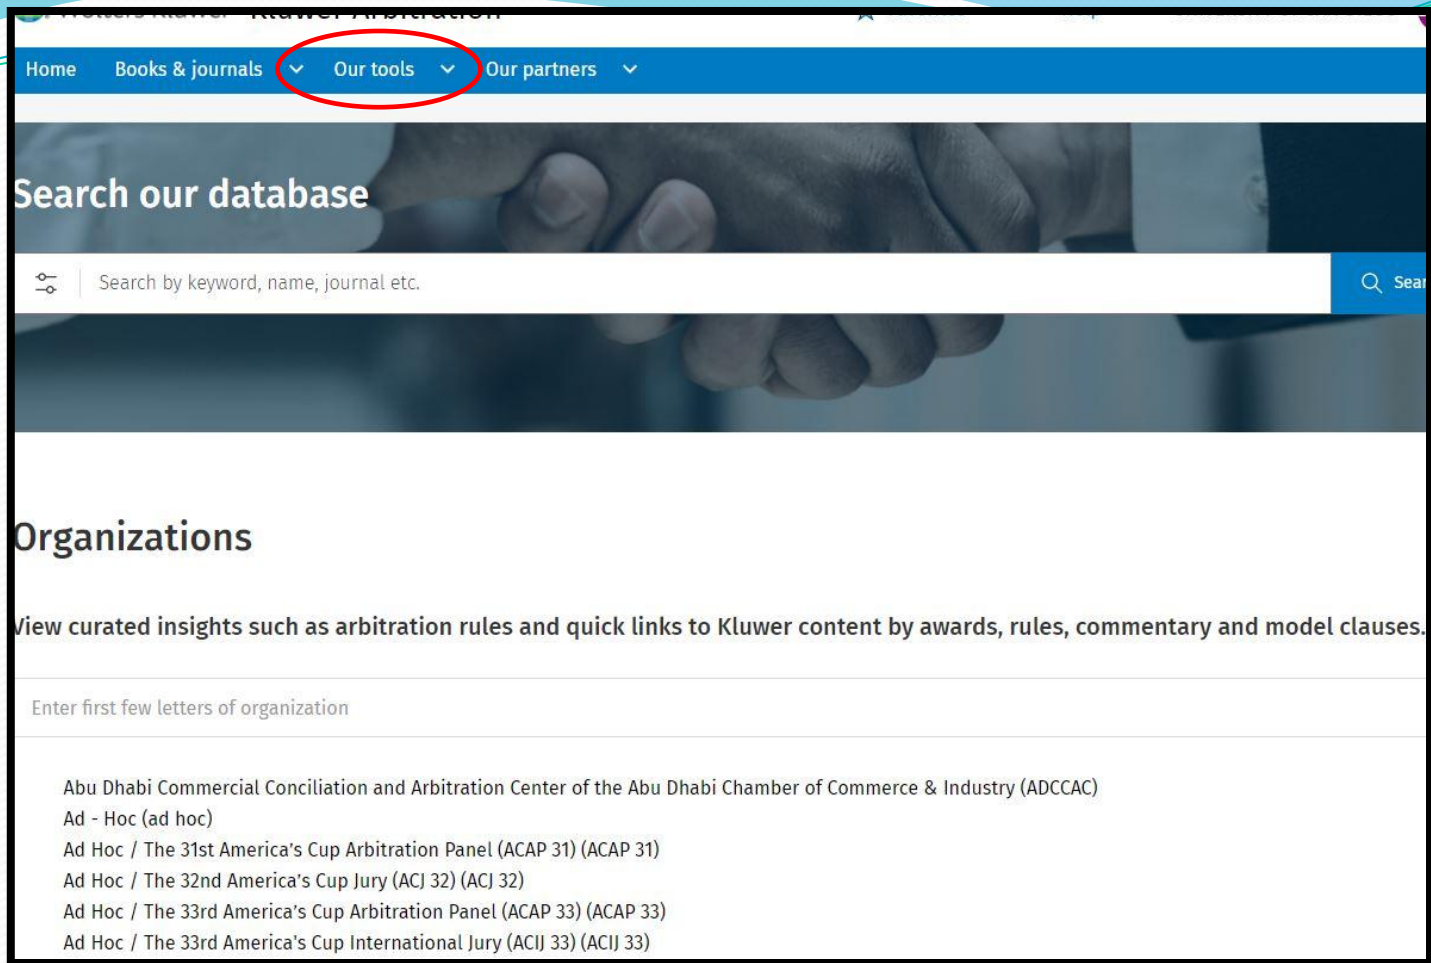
Home Books & journals Our tools Our partners

Search our database

Search by keyword, name, journal etc.

Sear

Organizations

View curated insights such as arbitration rules and quick links to Kluwer content by awards, rules, commentary and model clauses.

Enter first few letters of organization

Abu Dhabi Commercial Conciliation and Arbitration Center of the Abu Dhabi Chamber of Commerce & Industry (ADCCAC)
Ad - Hoc (ad hoc)
Ad Hoc / The 31st America's Cup Arbitration Panel (ACAP 31) (ACAP 31)
Ad Hoc / The 32nd America's Cup Jury (ACJ 32) (ACJ 32)
Ad Hoc / The 33rd America's Cup Arbitration Panel (ACAP 33) (ACAP 33)
Ad Hoc / The 33rd America's Cup International Jury (ACIJ 33) (ACIJ 33)